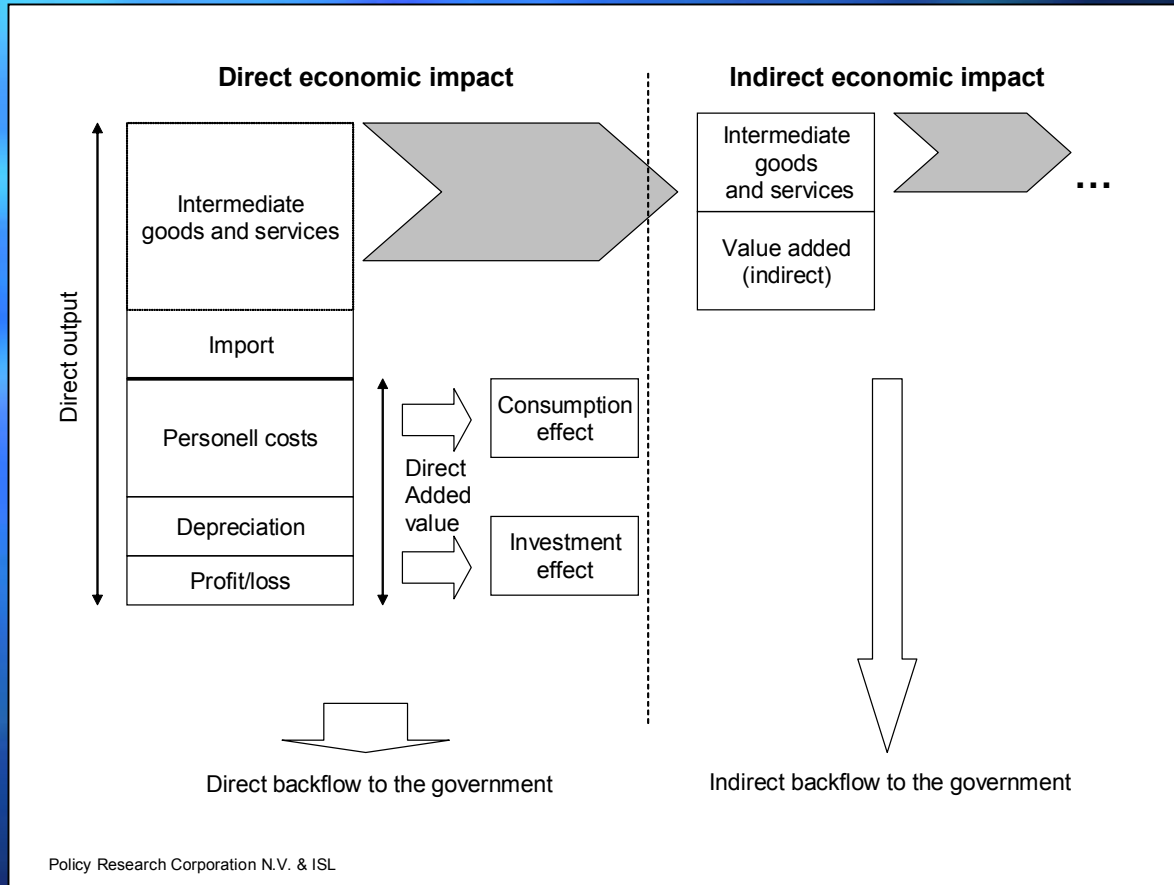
Direct economic impact

Indirect economic impact

Direct output

Intermediate goods and services

Import

Personell costs

Depreciation

Profit/loss

Direct Added value

Consumption effect

Investment effect

Intermediate goods and services

Value added (indirect)

...

Direct backflow to the government

Indirect backflow to the government

Policy Research Corporation N.V. & ISL